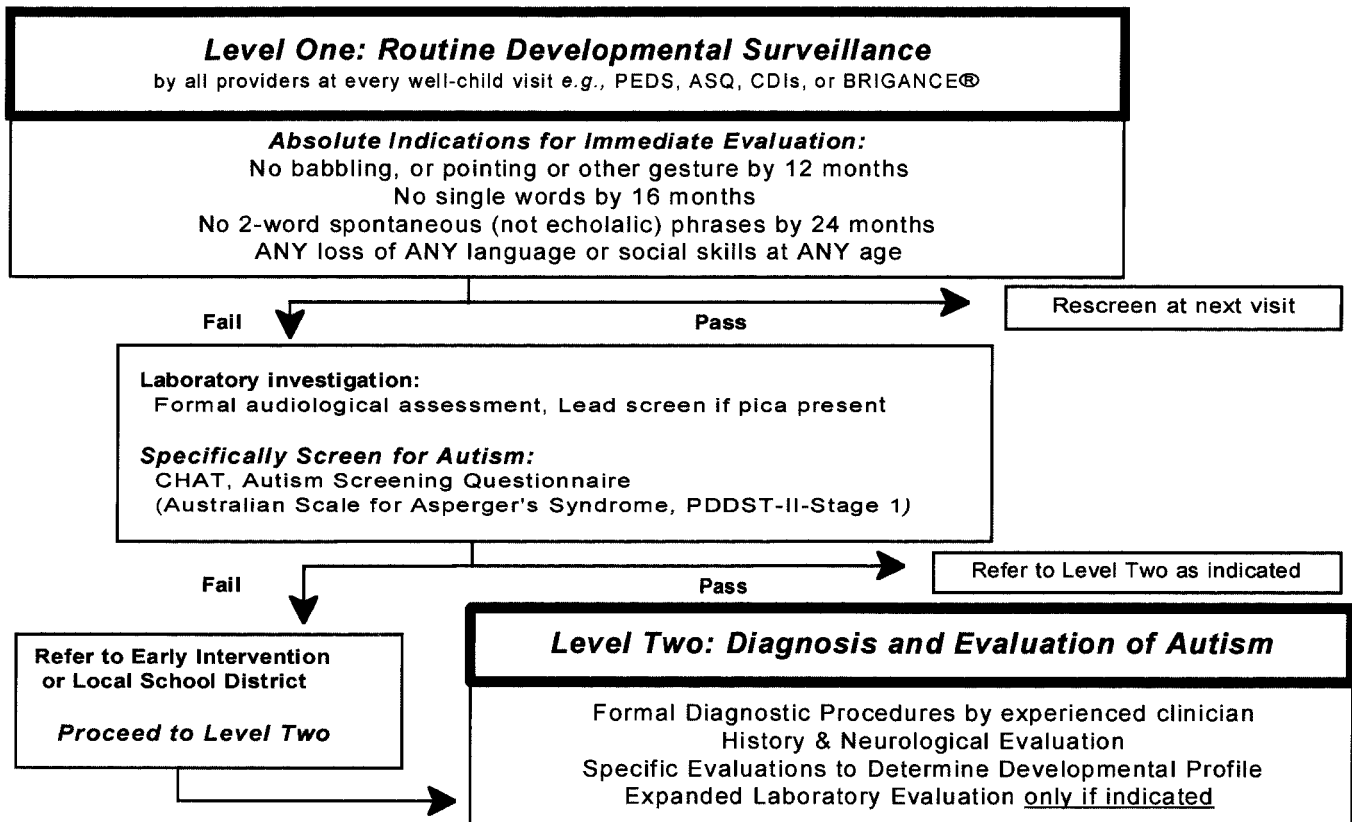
Level One: Routine Developmental Surveillance
by all providers at every well-child visit e.g., PEDS, ASQ, CDIs, or BRIGANCE®

Absolute Indications for Immediate Evaluation:
No babbling, or pointing or other gesture by 12 months
No single words by 16 months
No 2-word spontaneous (not echolalic) phrases by 24 months
ANY loss of ANY language or social skills at ANY age

Fail

Pass

Rescreen at next visit

Laboratory investigation:
Formal audiological assessment, Lead screen if pica present

Specifically Screen for Autism:
CHAT, Autism Screening Questionnaire
(Australian Scale for Asperger's Syndrome, PDDST-II-Stage 1)

Fail

Pass

Refer to Level Two as indicated

Refer to Early Intervention or Local School District

Proceed to Level Two

Level Two: Diagnosis and Evaluation of Autism

Formal Diagnostic Procedures by experienced clinician
History & Neurological Evaluation
Specific Evaluations to Determine Developmental Profile
Expanded Laboratory Evaluation only if indicated